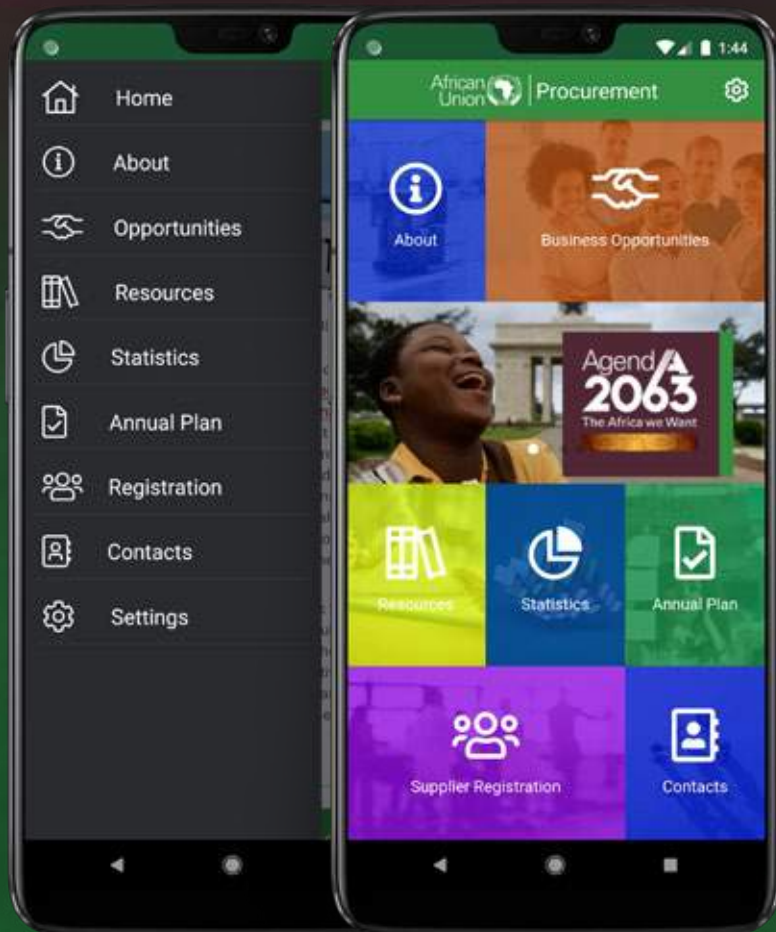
Home
About
Opportunities
Resources
Statistics
Annual Plan
Registration
Contacts
Settings

1:44
African Union | Procurement
About
Business Opportunities
Agend 2063
The Africa we Want
Resources
Statistics
Annual Plan
Supplier Registration
Contacts